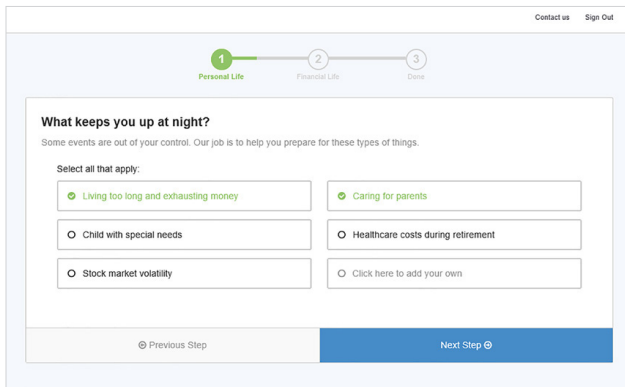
Contact us Sign Out

1 Personal Life
2 Financial Life
3 Done

What keeps you up at night?

Some events are out of your control. Our job is to help you prepare for these types of things.

Select all that apply:

Living too long and exhausting money

Caring for parents

Child with special needs

Healthcare costs during retirement

Stock market volatility

Click here to add your own

Previous Step

Next Step